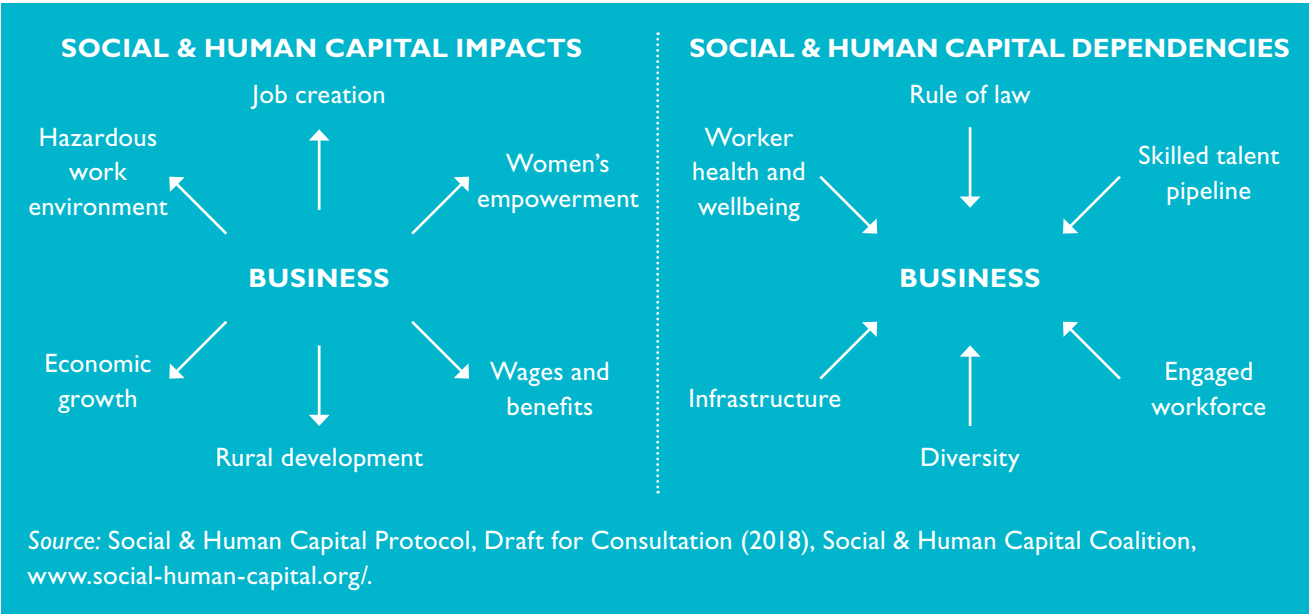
SOCIAL & HUMAN CAPITAL IMPACTS

Job creation

Hazardous work environment

Women's empowerment

BUSINESS

Economic growth

Wages and benefits

Rural development

SOCIAL & HUMAN CAPITAL DEPENDENCIES

Rule of law

Worker health and wellbeing

Skilled talent pipeline

BUSINESS

Infrastructure

Engaged workforce

Diversity

Source: Social & Human Capital Protocol, Draft for Consultation (2018), Social & Human Capital Coalition, www.social-human-capital.org/.